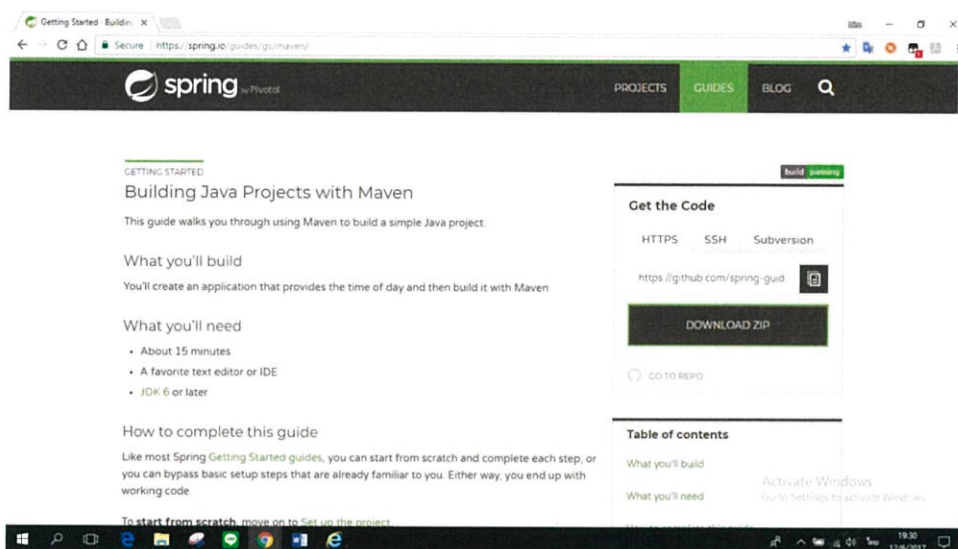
Getting Started · Buildin ×

Idn

Secure | https://spring.io/guides/gs/maven/

spring by Pivotal

PROJECTS GUIDES BLOG

GETTING STARTED

Building Java Projects with Maven

This guide walks you through using Maven to build a simple Java project.

What you'll build

You'll create an application that provides the time of day and then build it with Maven.

What you'll need

- About 15 minutes
- A favorite text editor or IDE
- JDK 6 or later

How to complete this guide

Like most Spring Getting Started guides, you can start from scratch and complete each step, or you can bypass basic setup steps that are already familiar to you. Either way, you end up with working code.

To start from scratch, move on to Set up the project.

build passing

Get the Code

HTTPS SSH Subversion

https://github.com/spring-guid

DOWNLOAD ZIP

GO TO REPO

Table of contents

What you'll build

What you'll need

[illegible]

Activate Windows
Go to Settings to activate Windows.

19:30
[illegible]